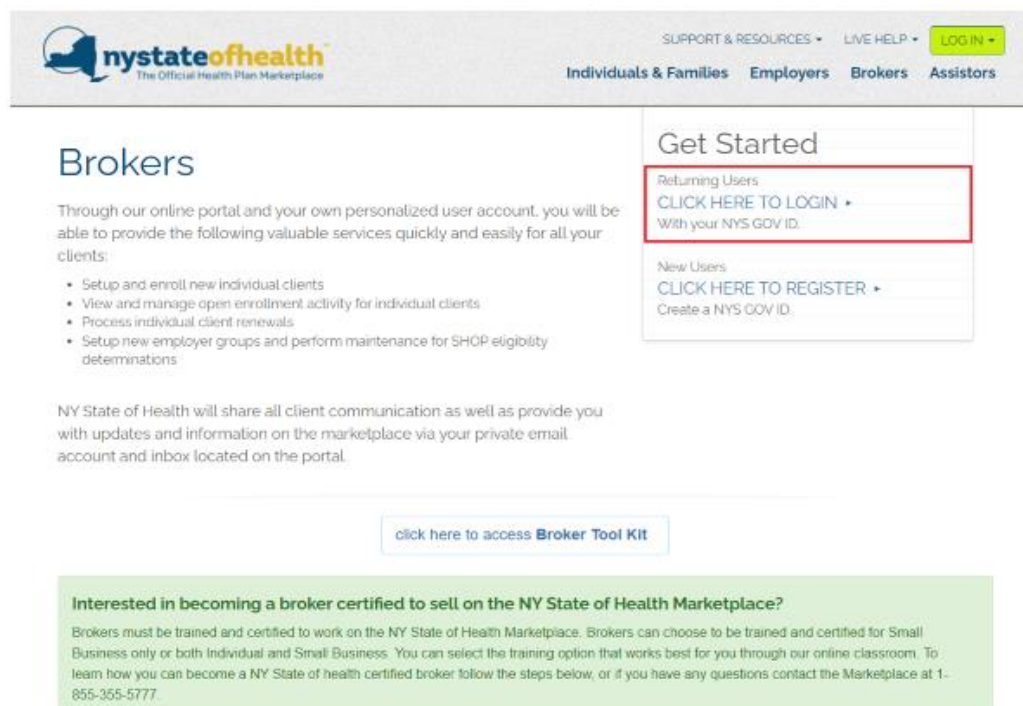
nystateofhealth
The Official Health Plan Marketplace

SUPPORT & RESOURCES ▾ LIVE HELP ▾ LOG IN ▾

Individuals & Families Employers Brokers Assistors

Brokers

Through our online portal and your own personalized user account, you will be able to provide the following valuable services quickly and easily for all your clients:

- Setup and enroll new individual clients
- View and manage open enrollment activity for individual clients
- Process individual client renewals
- Setup new employer groups and perform maintenance for SHOP eligibility determinations

NY State of Health will share all client communication as well as provide you with updates and information on the marketplace via your private email account and inbox located on the portal.

Get Started

Returning Users
CLICK HERE TO LOGIN ▸
With your NYS GOV ID.

New Users
CLICK HERE TO REGISTER ▸
Create a NYS GOV ID.

click here to access Broker Tool Kit

Interested in becoming a broker certified to sell on the NY State of Health Marketplace?

Brokers must be trained and certified to work on the NY State of Health Marketplace. Brokers can choose to be trained and certified for Small Business only or both Individual and Small Business. You can select the training option that works best for you through our online classroom. To learn how you can become a NY State of health certified broker follow the steps below, or if you have any questions contact the Marketplace at 1-855-355-5777.